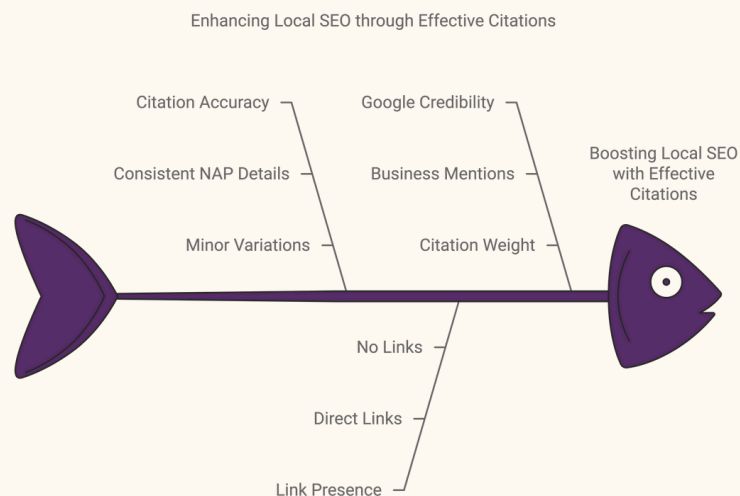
Enhancing Local SEO through Effective Citations

Citation Accuracy

Consistent NAP Details

Minor Variations

Google Credibility

Business Mentions

Citation Weight

Boosting Local SEO with Effective Citations

No Links

Direct Links

Link Presence